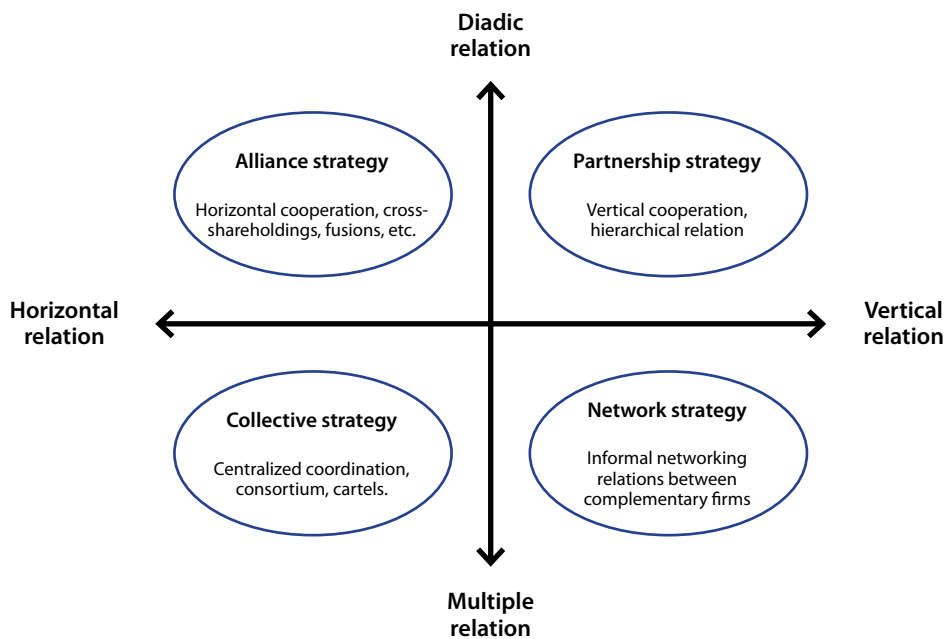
Diadic relation

Alliance strategy

Horizontal cooperation, cross-shareholdings, fusions, etc.

Partnership strategy

Vertical cooperation, hierarchical relation

Horizontal relation

Vertical relation

Collective strategy

Centralized coordination, consortium, cartels.

Network strategy

Informal networking relations between complementary firms

Multiple relation